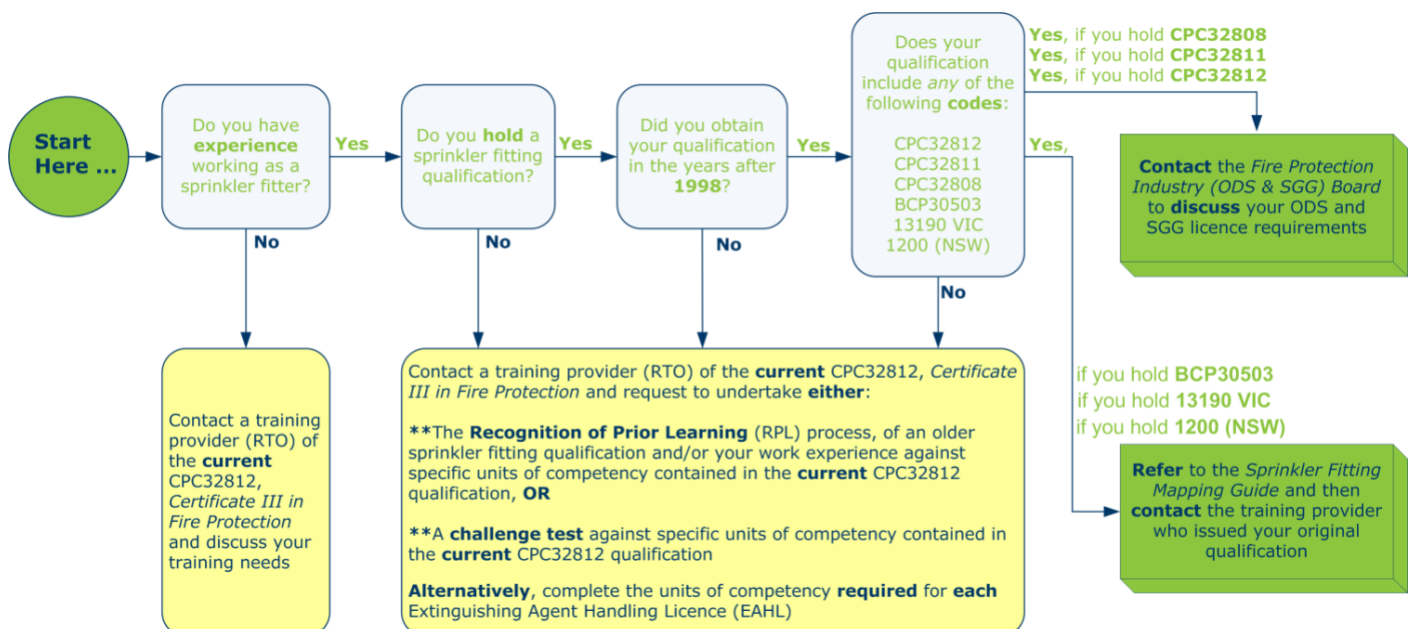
Start Here ...

Do you have experience working as a sprinkler fitter?

Yes

No

Do you hold a sprinkler fitting qualification?

Yes

No

Did you obtain your qualification in the years after 1998?

Yes

No

Does your qualification include any of the following codes:

CPC32812
CPC32811
CPC32808
BCP30503
13190 VIC
1200 (NSW)

No

Yes, if you hold CPC32808
Yes, if you hold CPC32811
Yes, if you hold CPC32812

Contact the Fire Protection Industry (ODS & SGG) Board to discuss your ODS and SGG licence requirements

Yes,

if you hold BCP30503
if you hold 13190 VIC
if you hold 1200 (NSW)

Refer to the Sprinkler Fitting Mapping Guide and then contact the training provider who issued your original qualification

Contact a training provider (RTO) of the current CPC32812, Certificate III in Fire Protection and discuss your training needs

Contact a training provider (RTO) of the current CPC32812, Certificate III in Fire Protection and request to undertake either:

**The Recognition of Prior Learning (RPL) process, of an older sprinkler fitting qualification and/or your work experience against specific units of competency contained in the current CPC32812 qualification, OR

**A challenge test against specific units of competency contained in the current CPC32812 qualification

Alternatively, complete the units of competency required for each Extinguishing Agent Handling Licence (EAHL)